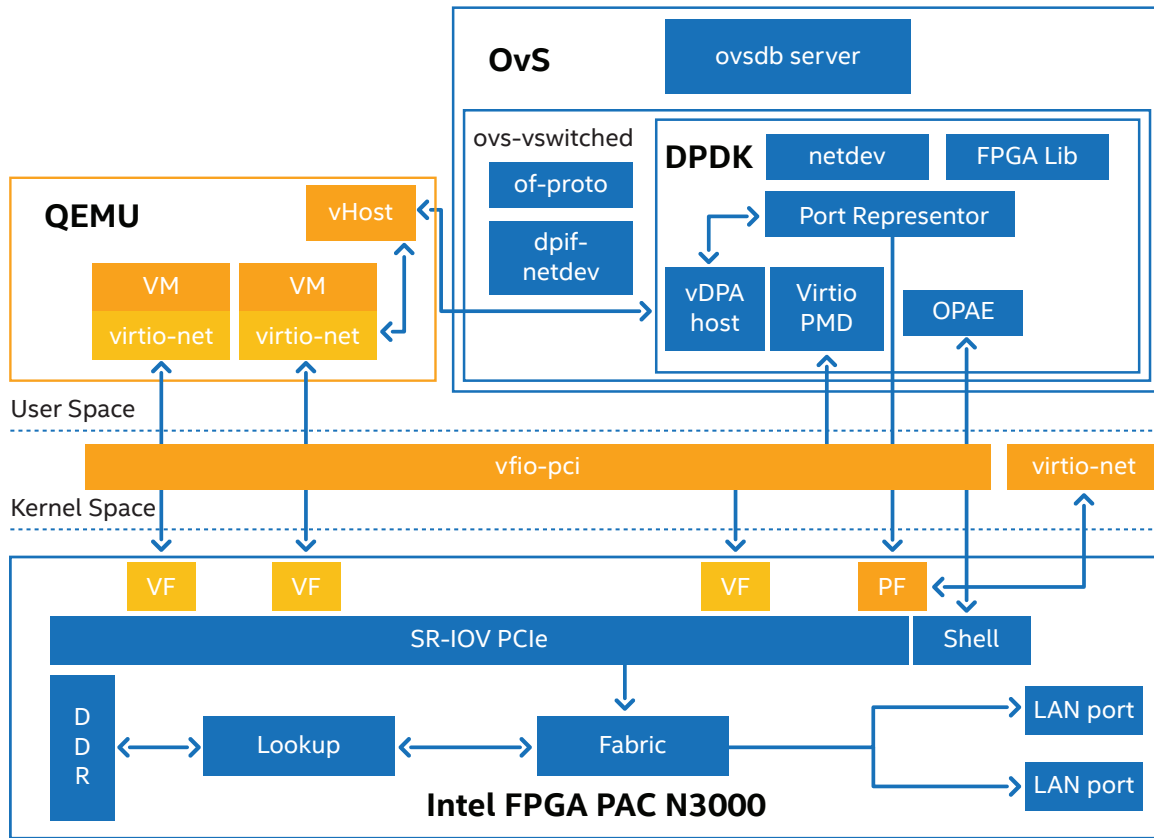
OvS

ovsdb server

ovs-vswitched

of-proto

dpif-netdev

DPDK

netdev

FPGA Lib

Port Representor

vDPA host

Virtio PMD

OPAE

QEMU

vHost

VM

virtio-net

VM

virtio-net

User Space

vfio-pci

virtio-net

Kernel Space

VF

VF

VF

PF

SR-IOV PCIe

Shell

D D R

Lookup

Fabric

LAN port

LAN port

Intel FPGA PAC N3000